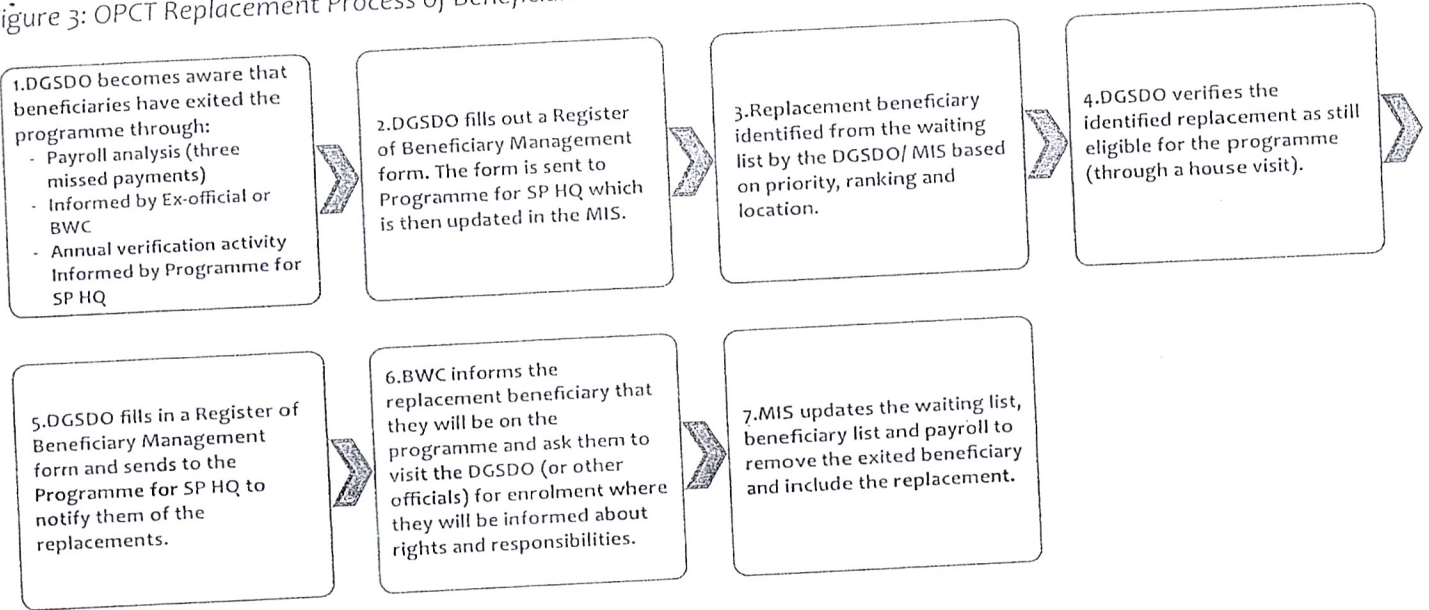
igure 3: OPCT Replacement Process of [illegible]

1.DGSDO becomes aware that beneficiaries have exited the programme through:
- Payroll analysis (three missed payments)
- Informed by Ex-official or BWC
- Annual verification activity Informed by Programme for SP HQ

2.DGSDO fills out a Register of Beneficiary Management form. The form is sent to Programme for SP HQ which is then updated in the MIS.

3.Replacement beneficiary identified from the waiting list by the DGSDO/ MIS based on priority, ranking and location.

4.DGSDO verifies the identified replacement as still eligible for the programme (through a house visit).

5.DGSDO fills in a Register of Beneficiary Management forrn and sends to the Programme for SP HQ to notify them of the replacements.

6.BWC informs the replacement beneficiary that they will be on the programme and ask them to visit the DGSDO (or other officials) for enrolment where they will be informed about rights and responsibilities.

7.MIS updates the waiting list, beneficiary list and payroll to remove the exited beneficiary and include the replacement.